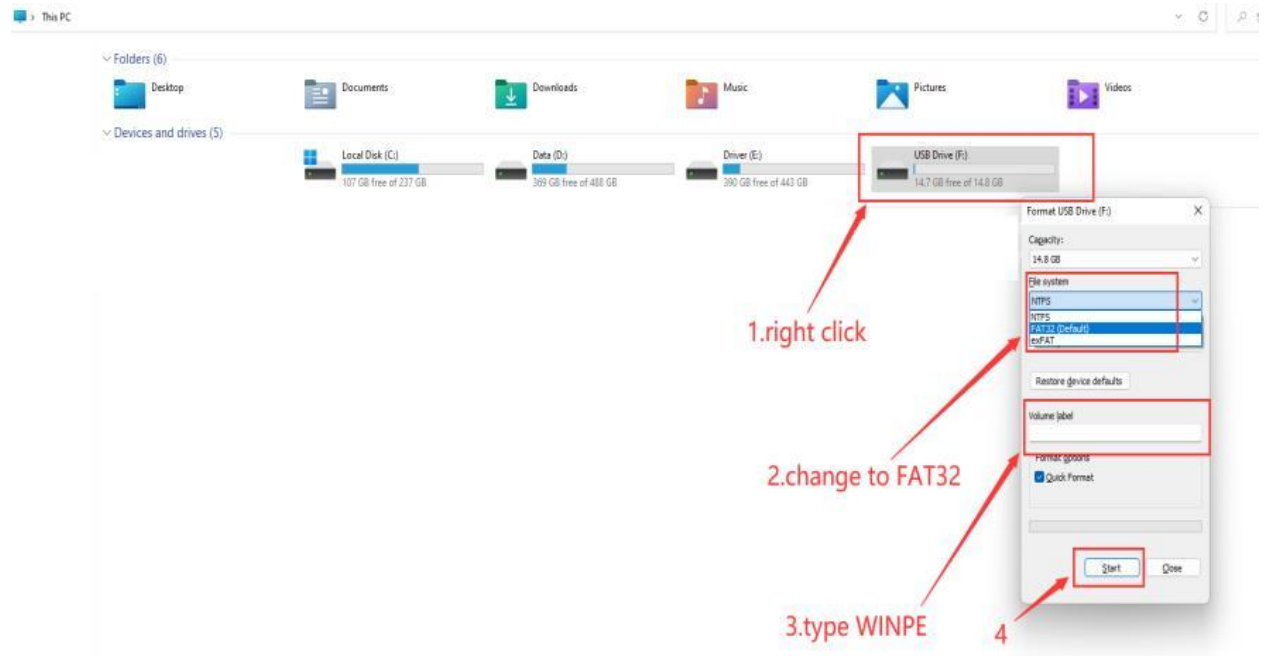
This PC

Folders (6)

Desktop

Documents

Downloads

Music

Pictures

Videos

Devices and drives (5)

Local Disk (C:)
107 GB free of 237 GB

Data (D:)
369 GB free of 488 GB

Driver (E:)
390 GB free of 443 GB

USB Drive (F:)
14.7 GB free of 14.8 GB

Format USB Drive (F:)

Capacity:
14.8 GB

File system
NTFS
NTFS
FAT32 (Default)
exFAT

Restore device defaults

Volume label

Format options
Quick Format

Start
Close

1.right click

2.change to FAT32

3.type WINPE

4